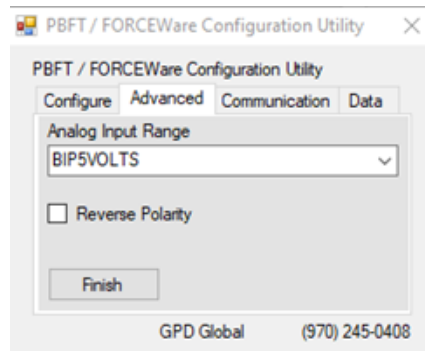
PBFT / FORCEWare Configuration Utility ×

PBFT / FORCEWare Configuration Utility

Configure | Advanced | Communication | Data

Analog Input Range

BIP5VOLTS

Reverse Polarity

Finish

GPD Global (970) 245-0408